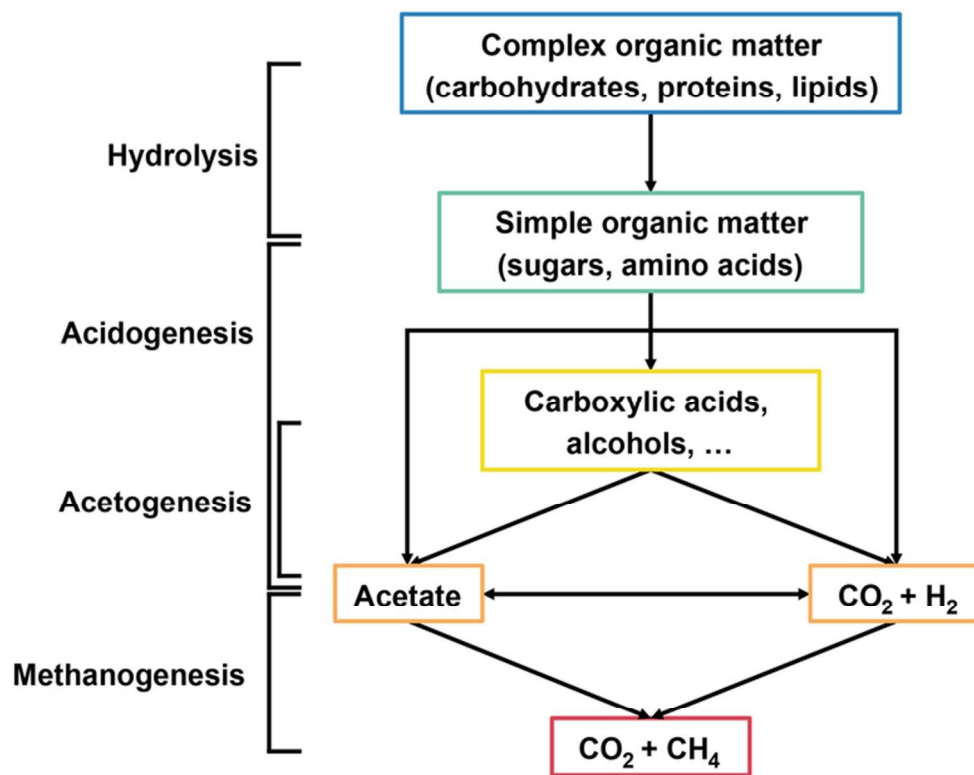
Complex organic matter (carbohydrates, proteins, lipids)

Hydrolysis

Simple organic matter (sugars, amino acids)

Acidogenesis

Carboxylic acids, alcohols, …

Acetogenesis

Acetate

$CO_2 + H_2$

Methanogenesis

$CO_2 + CH_4$